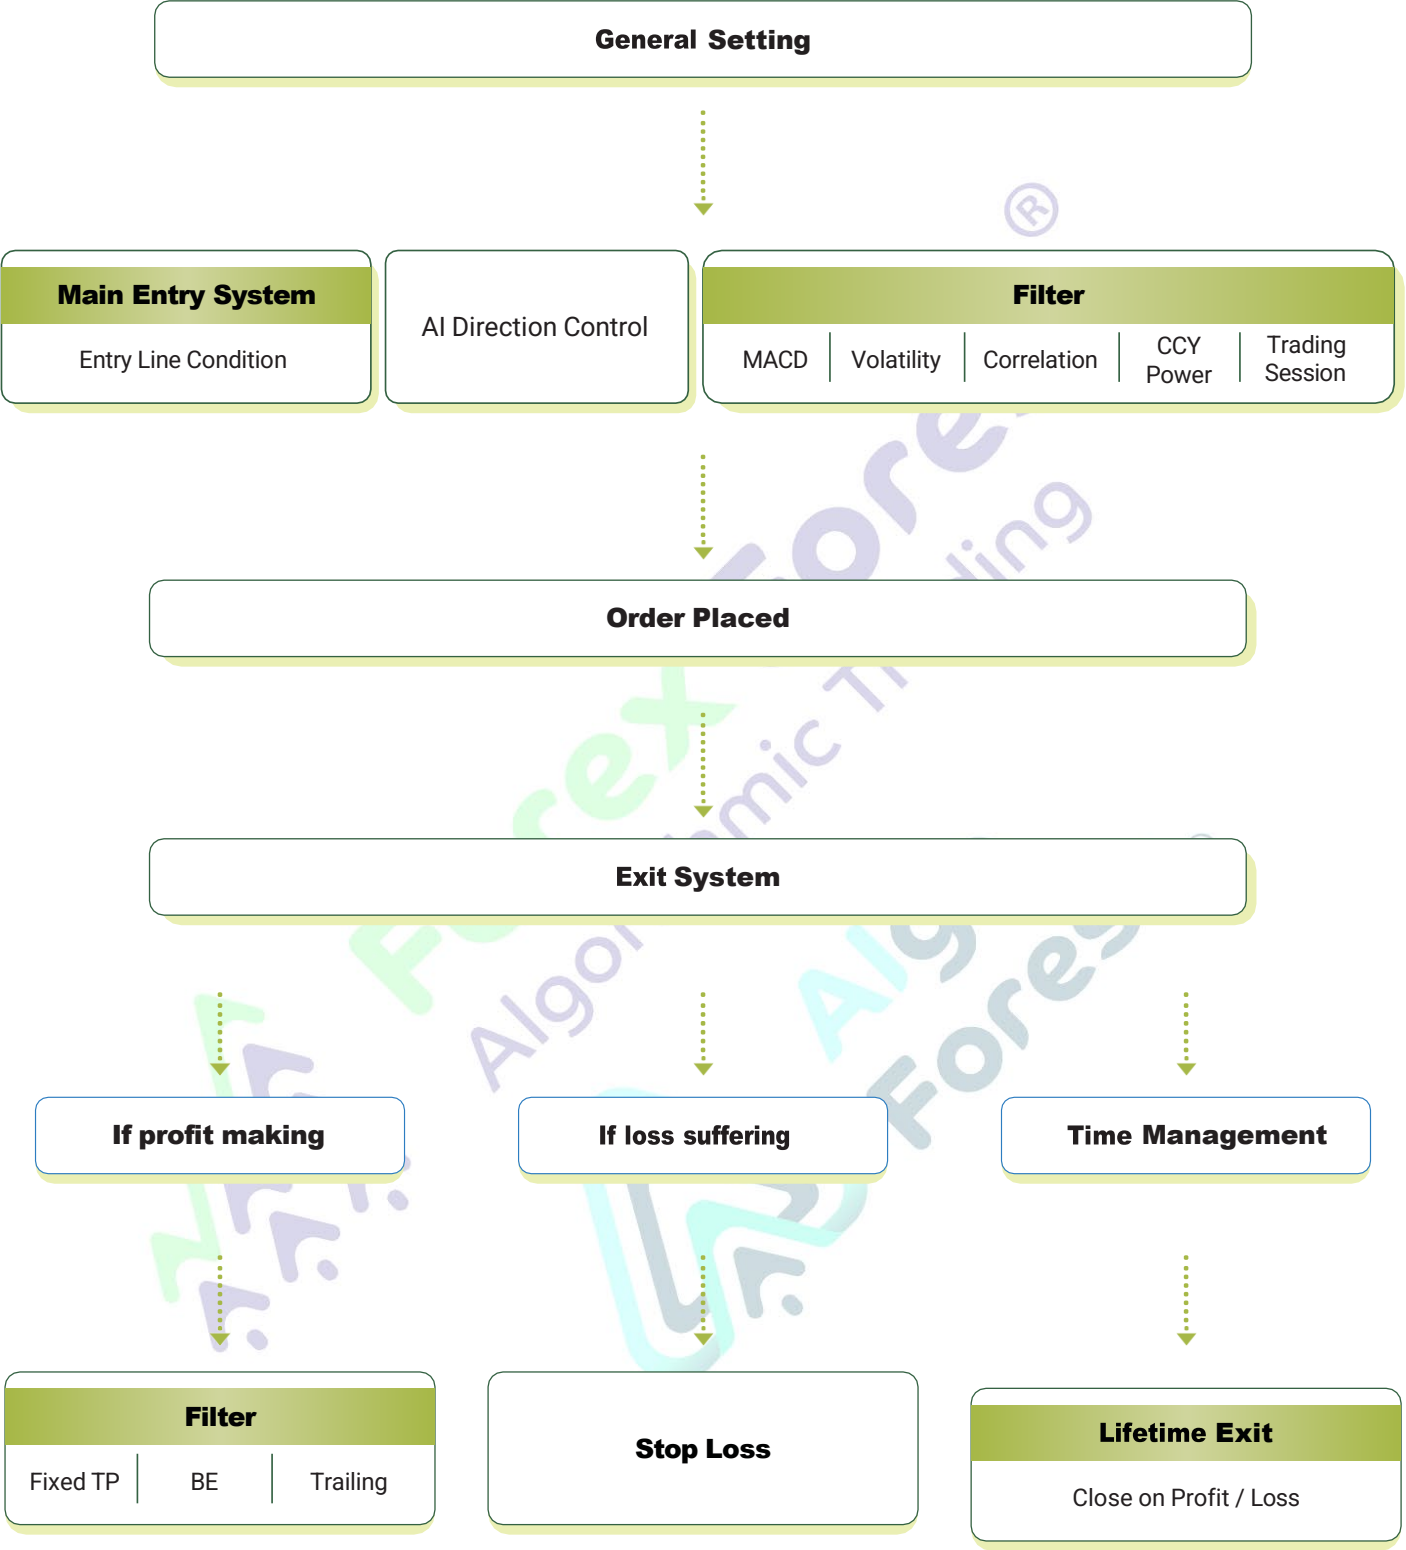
General Setting

Main Entry System

Entry Line Condition

AI Direction Control

Filter

MACD | Volatility | Correlation | CCY Power | Trading Session

Order Placed

Exit System

If profit making

If loss suffering

Time Management

Filter

Fixed TP | BE | Trailing

Stop Loss

Lifetime Exit

Close on Profit / Loss